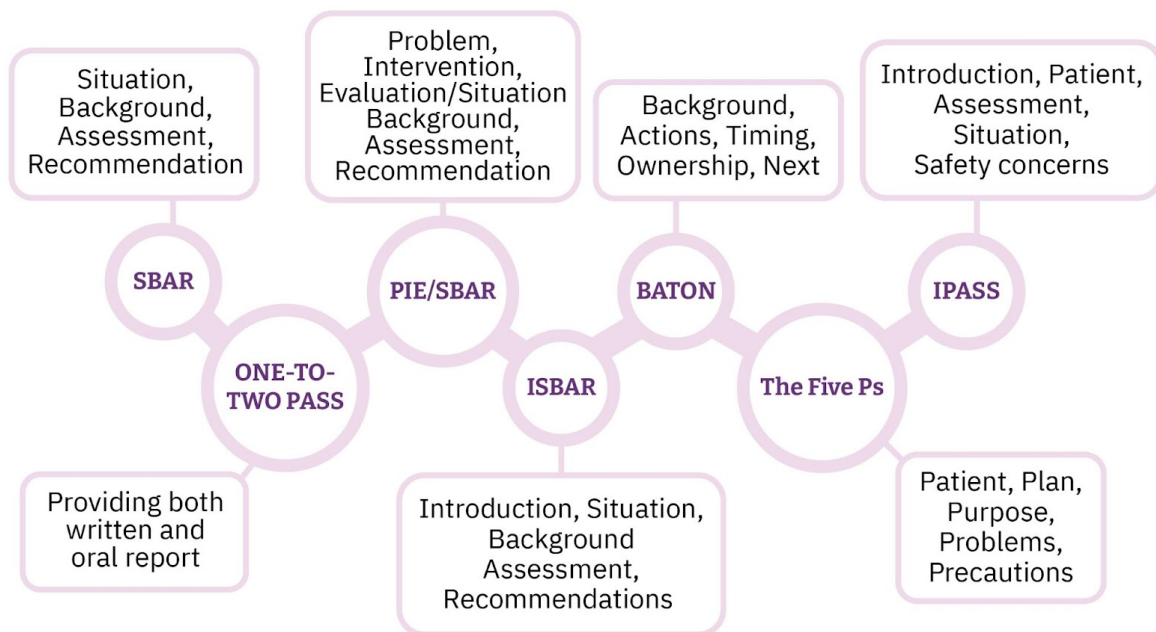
Situation, Background, Assessment, Recommendation

SBAR

Problem, Intervention, Evaluation/Situation Background, Assessment, Recommendation

PIE/SBAR

Background, Actions, Timing, Ownership, Next

BATON

Introduction, Patient, Assessment, Situation, Safety concerns

IPASS

ONE-TO-TWO PASS

Providing both written and oral report

ISBAR

Introduction, Situation, Background Assessment, Recommendations

The Five Ps

Patient, Plan, Purpose, Problems, Precautions